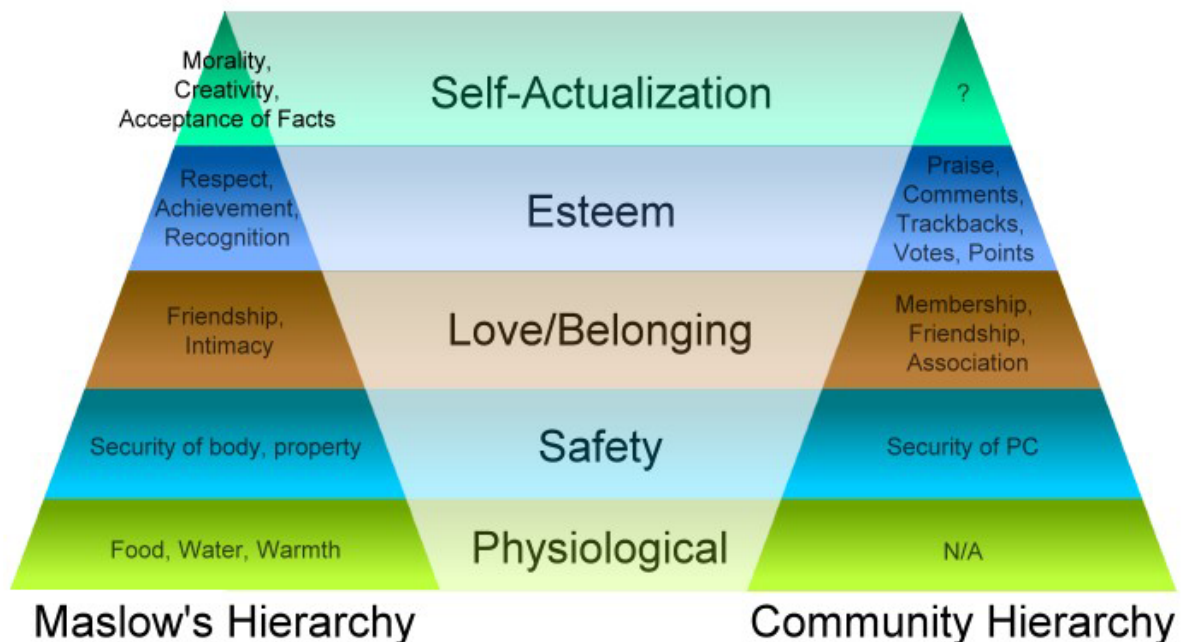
Morality, Creativity, Acceptance of Facts

Self-Actualization

?

Respect, Achievement, Recognition

Esteem

Praise, Comments, Trackbacks, Votes, Points

Friendship, Intimacy

Love/Belonging

Membership, Friendship, Association

Security of body, property

Safety

Security of PC

Food, Water, Warmth

Physiological

N/A

Maslow's Hierarchy

Community Hierarchy